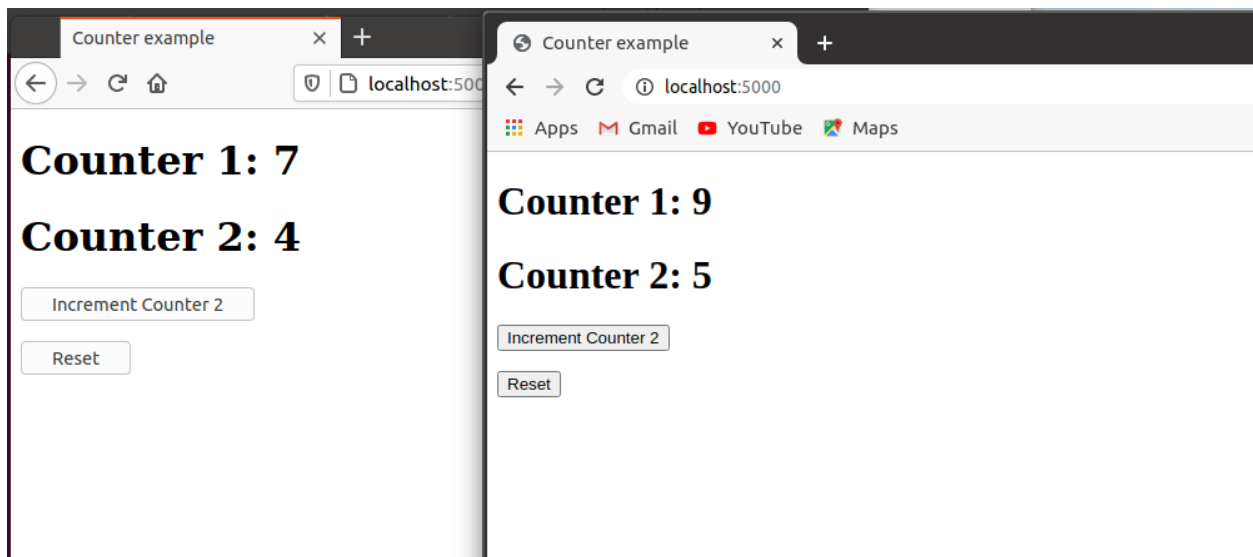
Counter example ×

localhost:500

Counter 1: 7

Counter 2: 4

Increment Counter 2

Reset

Counter example ×

localhost:5000

Apps Gmail YouTube Maps

Counter 1: 9

Counter 2: 5

Increment Counter 2

Reset